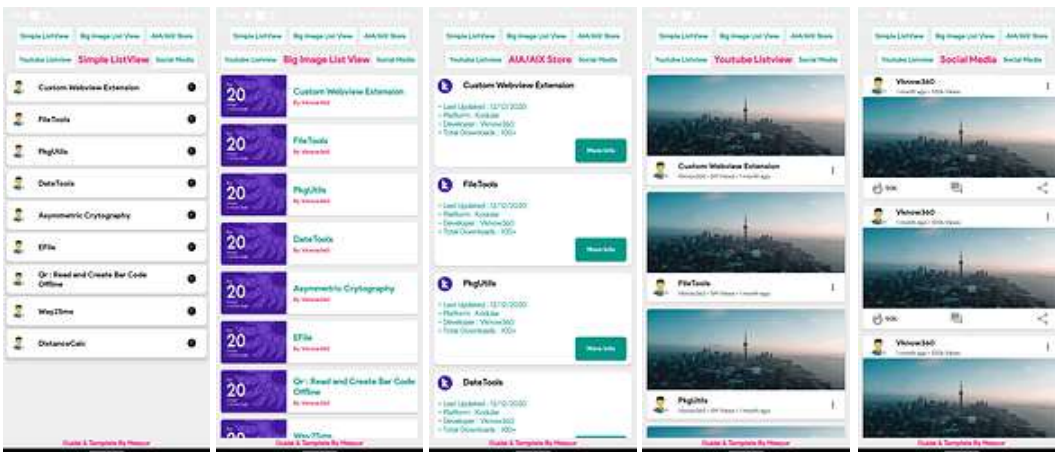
Simple ListView | Big Image List View | AIA/AIX Store
Youtube Listview | Simple ListView | Social Media

Custom Webview Extension
FileTools
PkgUtils
DateTools
Asymmetric Crytography
EFile
Qr : Read and Create Bar Code Offline
Way2Sms
DistanceCalc

Guide & Template By Mesour

Simple ListView | Big Image List View | AIA/AIX Store
Youtube Listview | Big Image List View | Social Media

20
Custom Webview Extension
By Vknow360

20
FileTools
By Vknow360

20
PkgUtils
By Vknow360

20
DateTools
By Vknow360

20
Asymmetric Crytography
By Vknow360

20
EFile
By Vknow360

20
Qr : Read and Create Bar Code Offline
By Vknow360

20
Way2Sms

Guide & Template By Mesour

Simple ListView | Big Image List View | AIA/AIX Store
Youtube Listview | AIA/AIX Store | Social Media

Custom Webview Extension
- Last Updated : 12/12/2020
- Platform : Kodular
- Developer : Vknow360
- Total Downloads : 100+
More Info

FileTools
- Last Updated : 12/12/2020
- Platform : Kodular
- Developer : Vknow360
- Total Downloads : 100+
More Info

PkgUtils
- Last Updated : 12/12/2020
- Platform : Kodular
- Developer : Vknow360
- Total Downloads : 100+
More Info

DateTools
- Last Updated : 12/12/2020
- Platform : Kodular
- Developer : Vknow360
- Total Downloads : 100+

Guide & Template By Mesour

Simple ListView | Big Image List View | AIA/AIX Store
Youtube Listview | Youtube Listview | Social Media

Custom Webview Extension
Vknow360 • 5M Views • 1 month ago

FileTools
Vknow360 • 5M Views • 1 month ago

PkgUtils
Vknow360 • 5M Views • 1 month ago

Guide & Template By Mesour

Simple ListView | Big Image List View | AIA/AIX Store
Youtube Listview | Social Media | Social Media

Vknow360
1 month ago • 100k Views
50k

Vknow360
1 month ago • 100k Views
50k

Vknow360
1 month ago • 100k Views

Guide & Template By Mesour